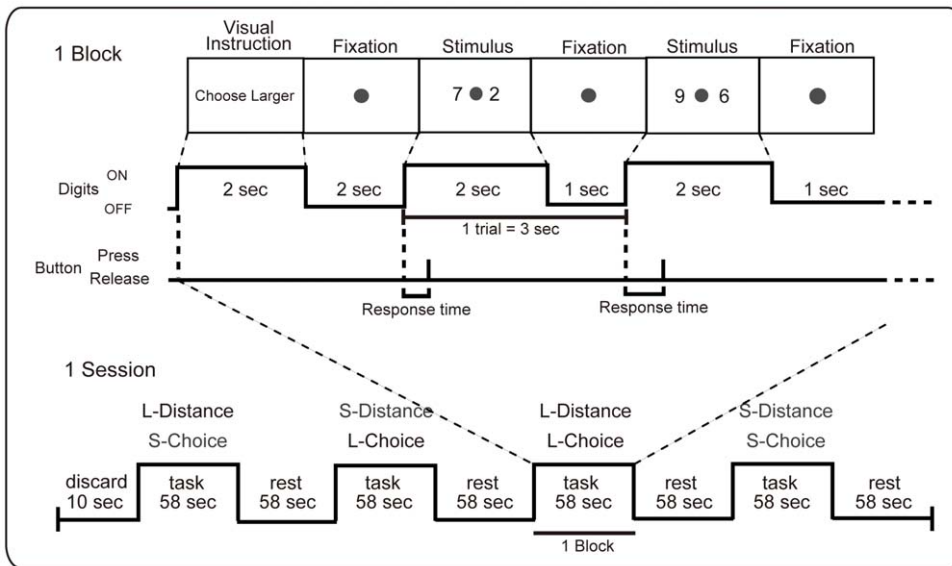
1 Block

Visual Instruction

Choose Larger

Fixation

Stimulus

7 ● 2

Fixation

Stimulus

9 ● 6

Fixation

Digits ON OFF

2 sec

2 sec

2 sec

1 sec

2 sec

1 sec

1 trial = 3 sec

Button Press Release

Response time

Response time

1 Session

L-Distance S-Choice

S-Distance L-Choice

L-Distance L-Choice

S-Distance S-Choice

discard 10 sec

task 58 sec

rest 58 sec

task 58 sec

rest 58 sec

task 58 sec

rest 58 sec

task 58 sec

rest 58 sec

1 Block